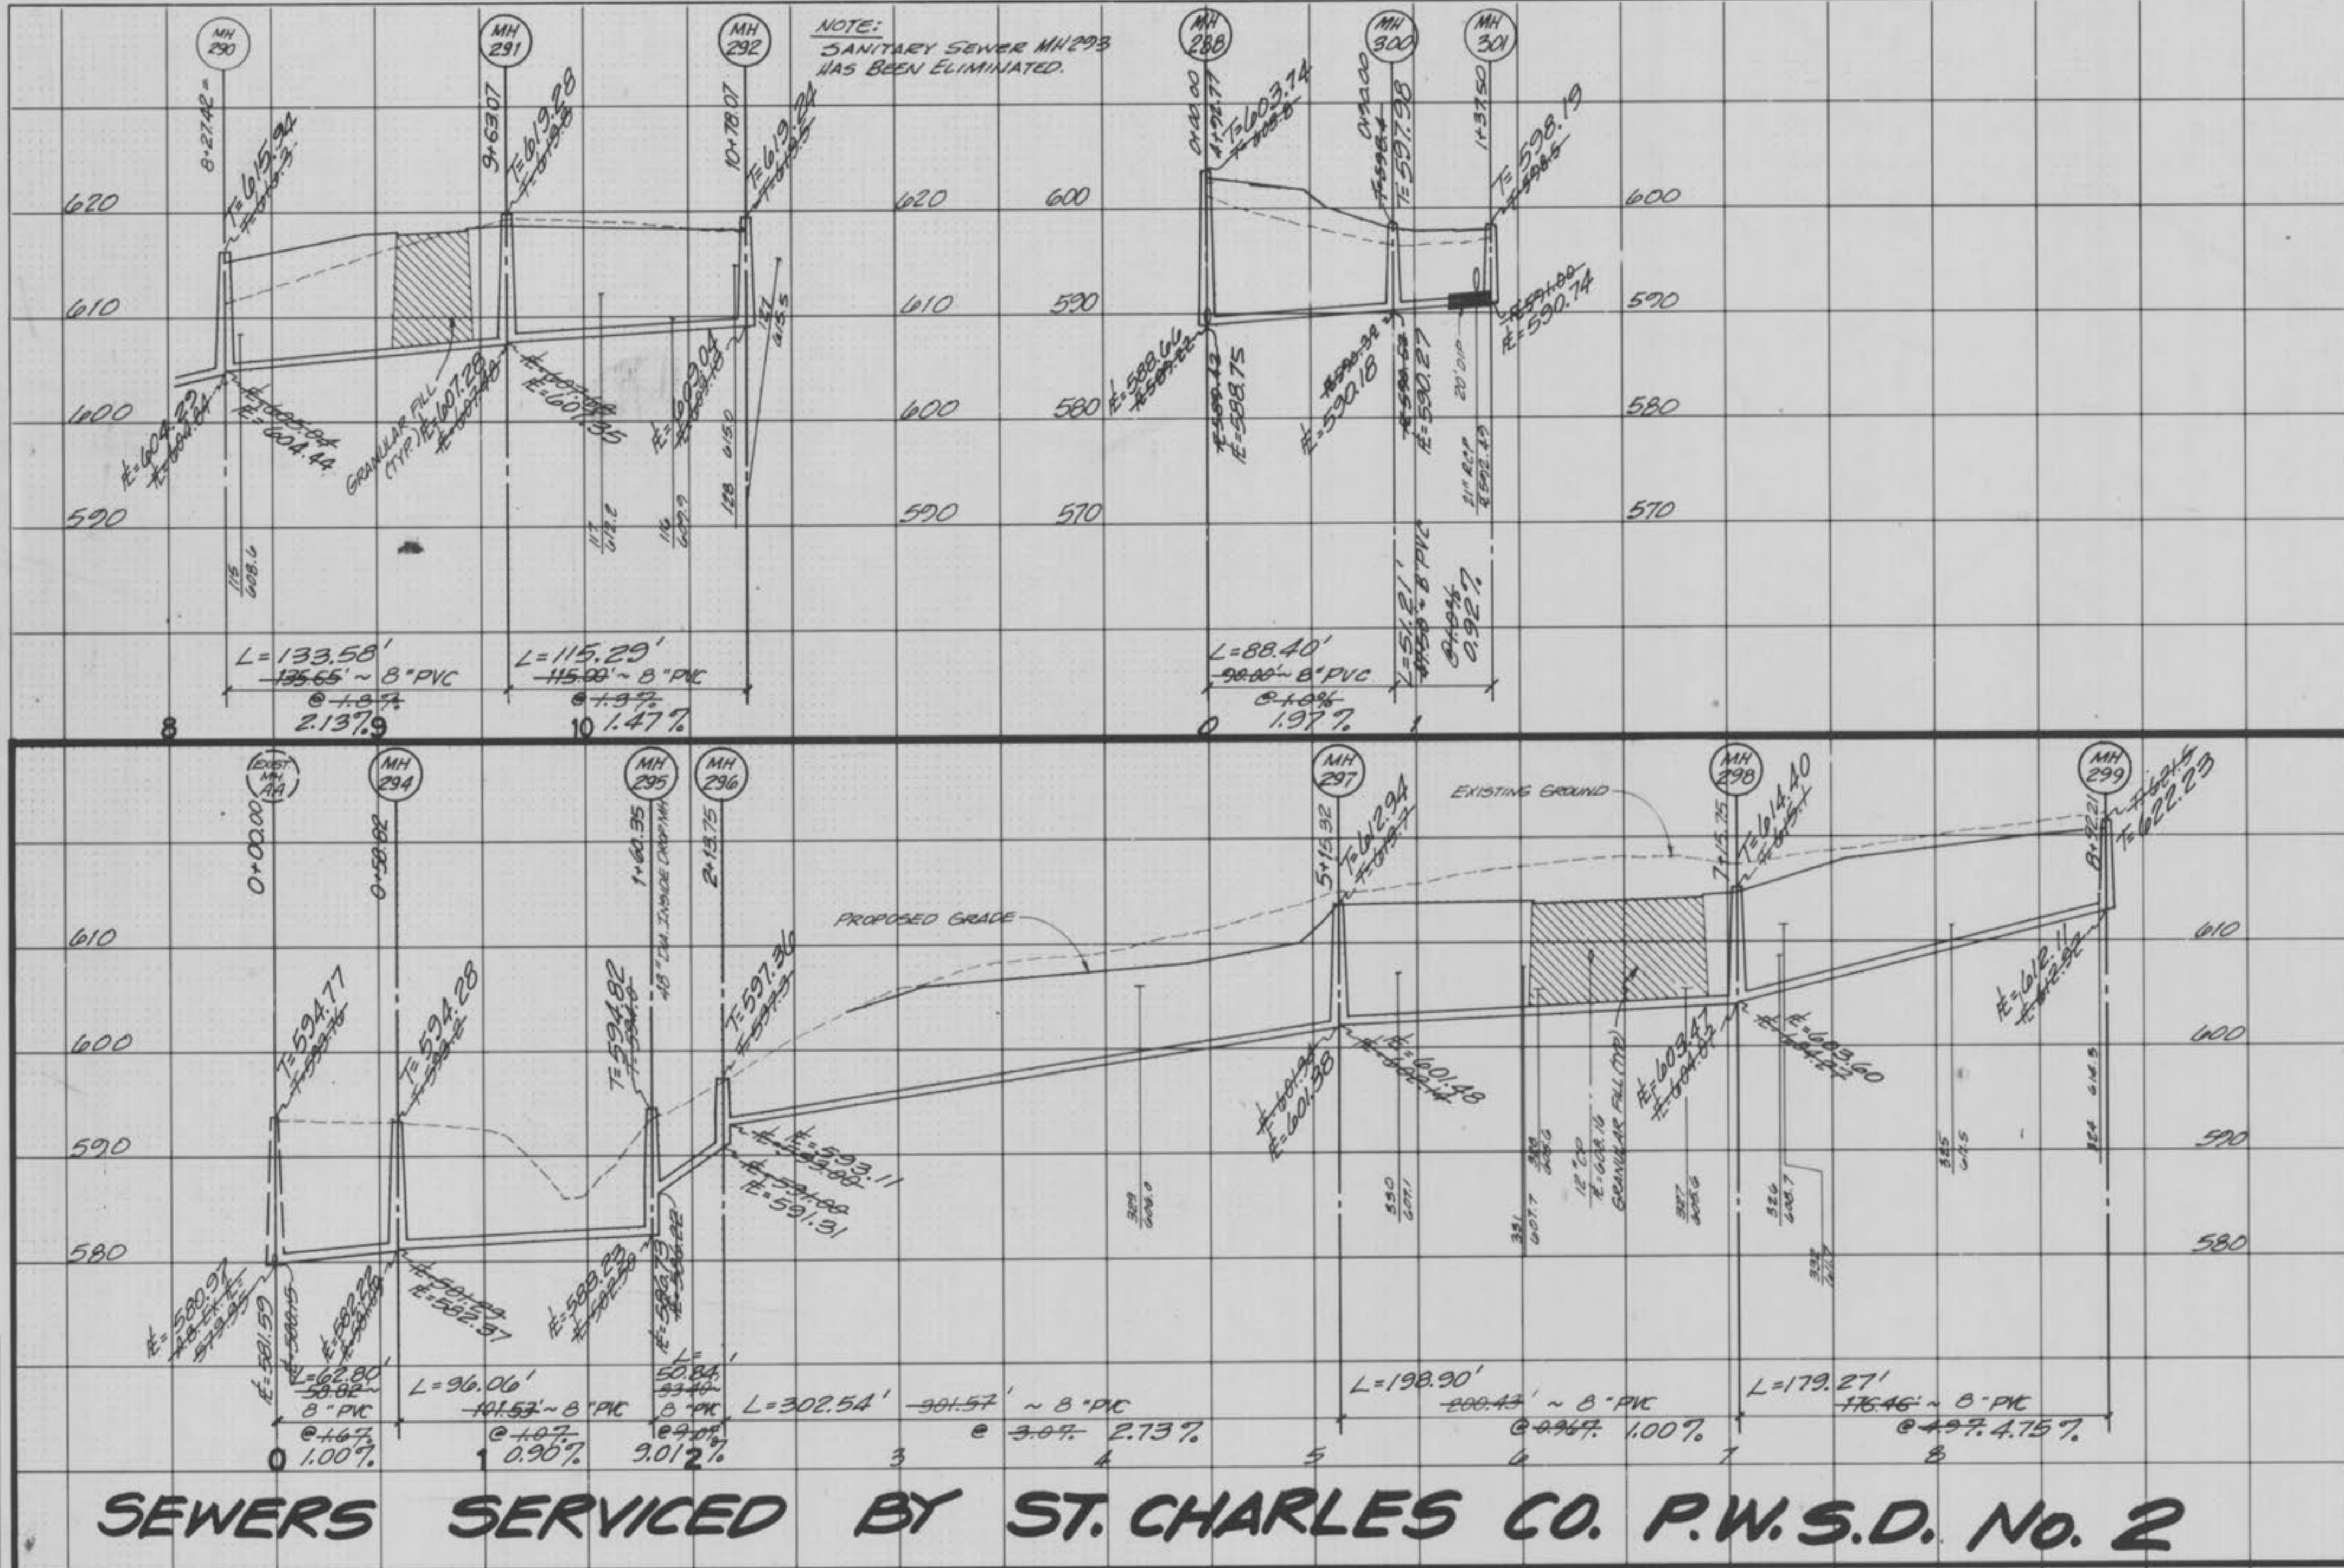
MH 290

MH 291

MH 292

NOTE: SANITARY SEWER MH293 HAS BEEN ELIMINATED.

MH 288

MH 300

MH 301

8+27.42

T=615.94

9+63.07

T=619.28

10+78.07

T=619.24

0+00.00

T=603.74

0+88.40

T=597.98

1+37.50

T=598.19

620

610

600

590

620

610

600

590

600

590

580

570

600

590

580

570

GRANULAR FILL (TYP.)

IE=607.28

IE=607.95

IE=609.04

IE=604.23

IE=604.44

IE=588.66

IE=588.75

IE=590.18

IE=590.27

IE=590.74

20' DIP

21" RCP

115 608.6

117 612.2

116 609.9

128 615.0

L=133.58' ~ 8" PVC

@ 2.13%

L=115.29' ~ 8" PVC

@ 1.47%

L=88.40' ~ 8" PVC

@ 1.97%

L=51.21' ~ 8" PVC

0.92%

8

9

10

0

1

EXIST MH

MH 294

MH 295

MH 296

MH 297

MH 298

MH 299

0+00.00

0+58.82

1+60.35

48" DIA. INSIDE DROP MH

2+13.75

5+15.32

T=612.94

7+15.75

T=614.40

8+92.21

T=622.23

EXISTING GROUND

PROPOSED GRADE

T=594.77

T=594.28

T=594.82

T=597.36

610

600

590

580

610

600

590

580

IE=593.11

IE=591.31

IE=601.38

IE=601.48

IE=603.47

IE=603.60

IE=612.11

IE=580.97

IE=581.59

IE=582.37

IE=589.23

GRANULAR FILL (TYP)

12" CP IE=608.16

L=62.80' 8" PVC @ 1.00%

L=96.06' ~ 8" PVC @ 0.90%

L=50.84' 8" PVC 9.01%

L=302.54' ~ 8" PVC @ 2.73%

L=198.90' ~ 8" PVC @ 1.00%

L=179.27' ~ 8" PVC @ 4.75%

0

1

2

3

4

5

6

7

8

SEWERS SERVICED BY ST. CHARLES CO. P.W.S.D. No. 2